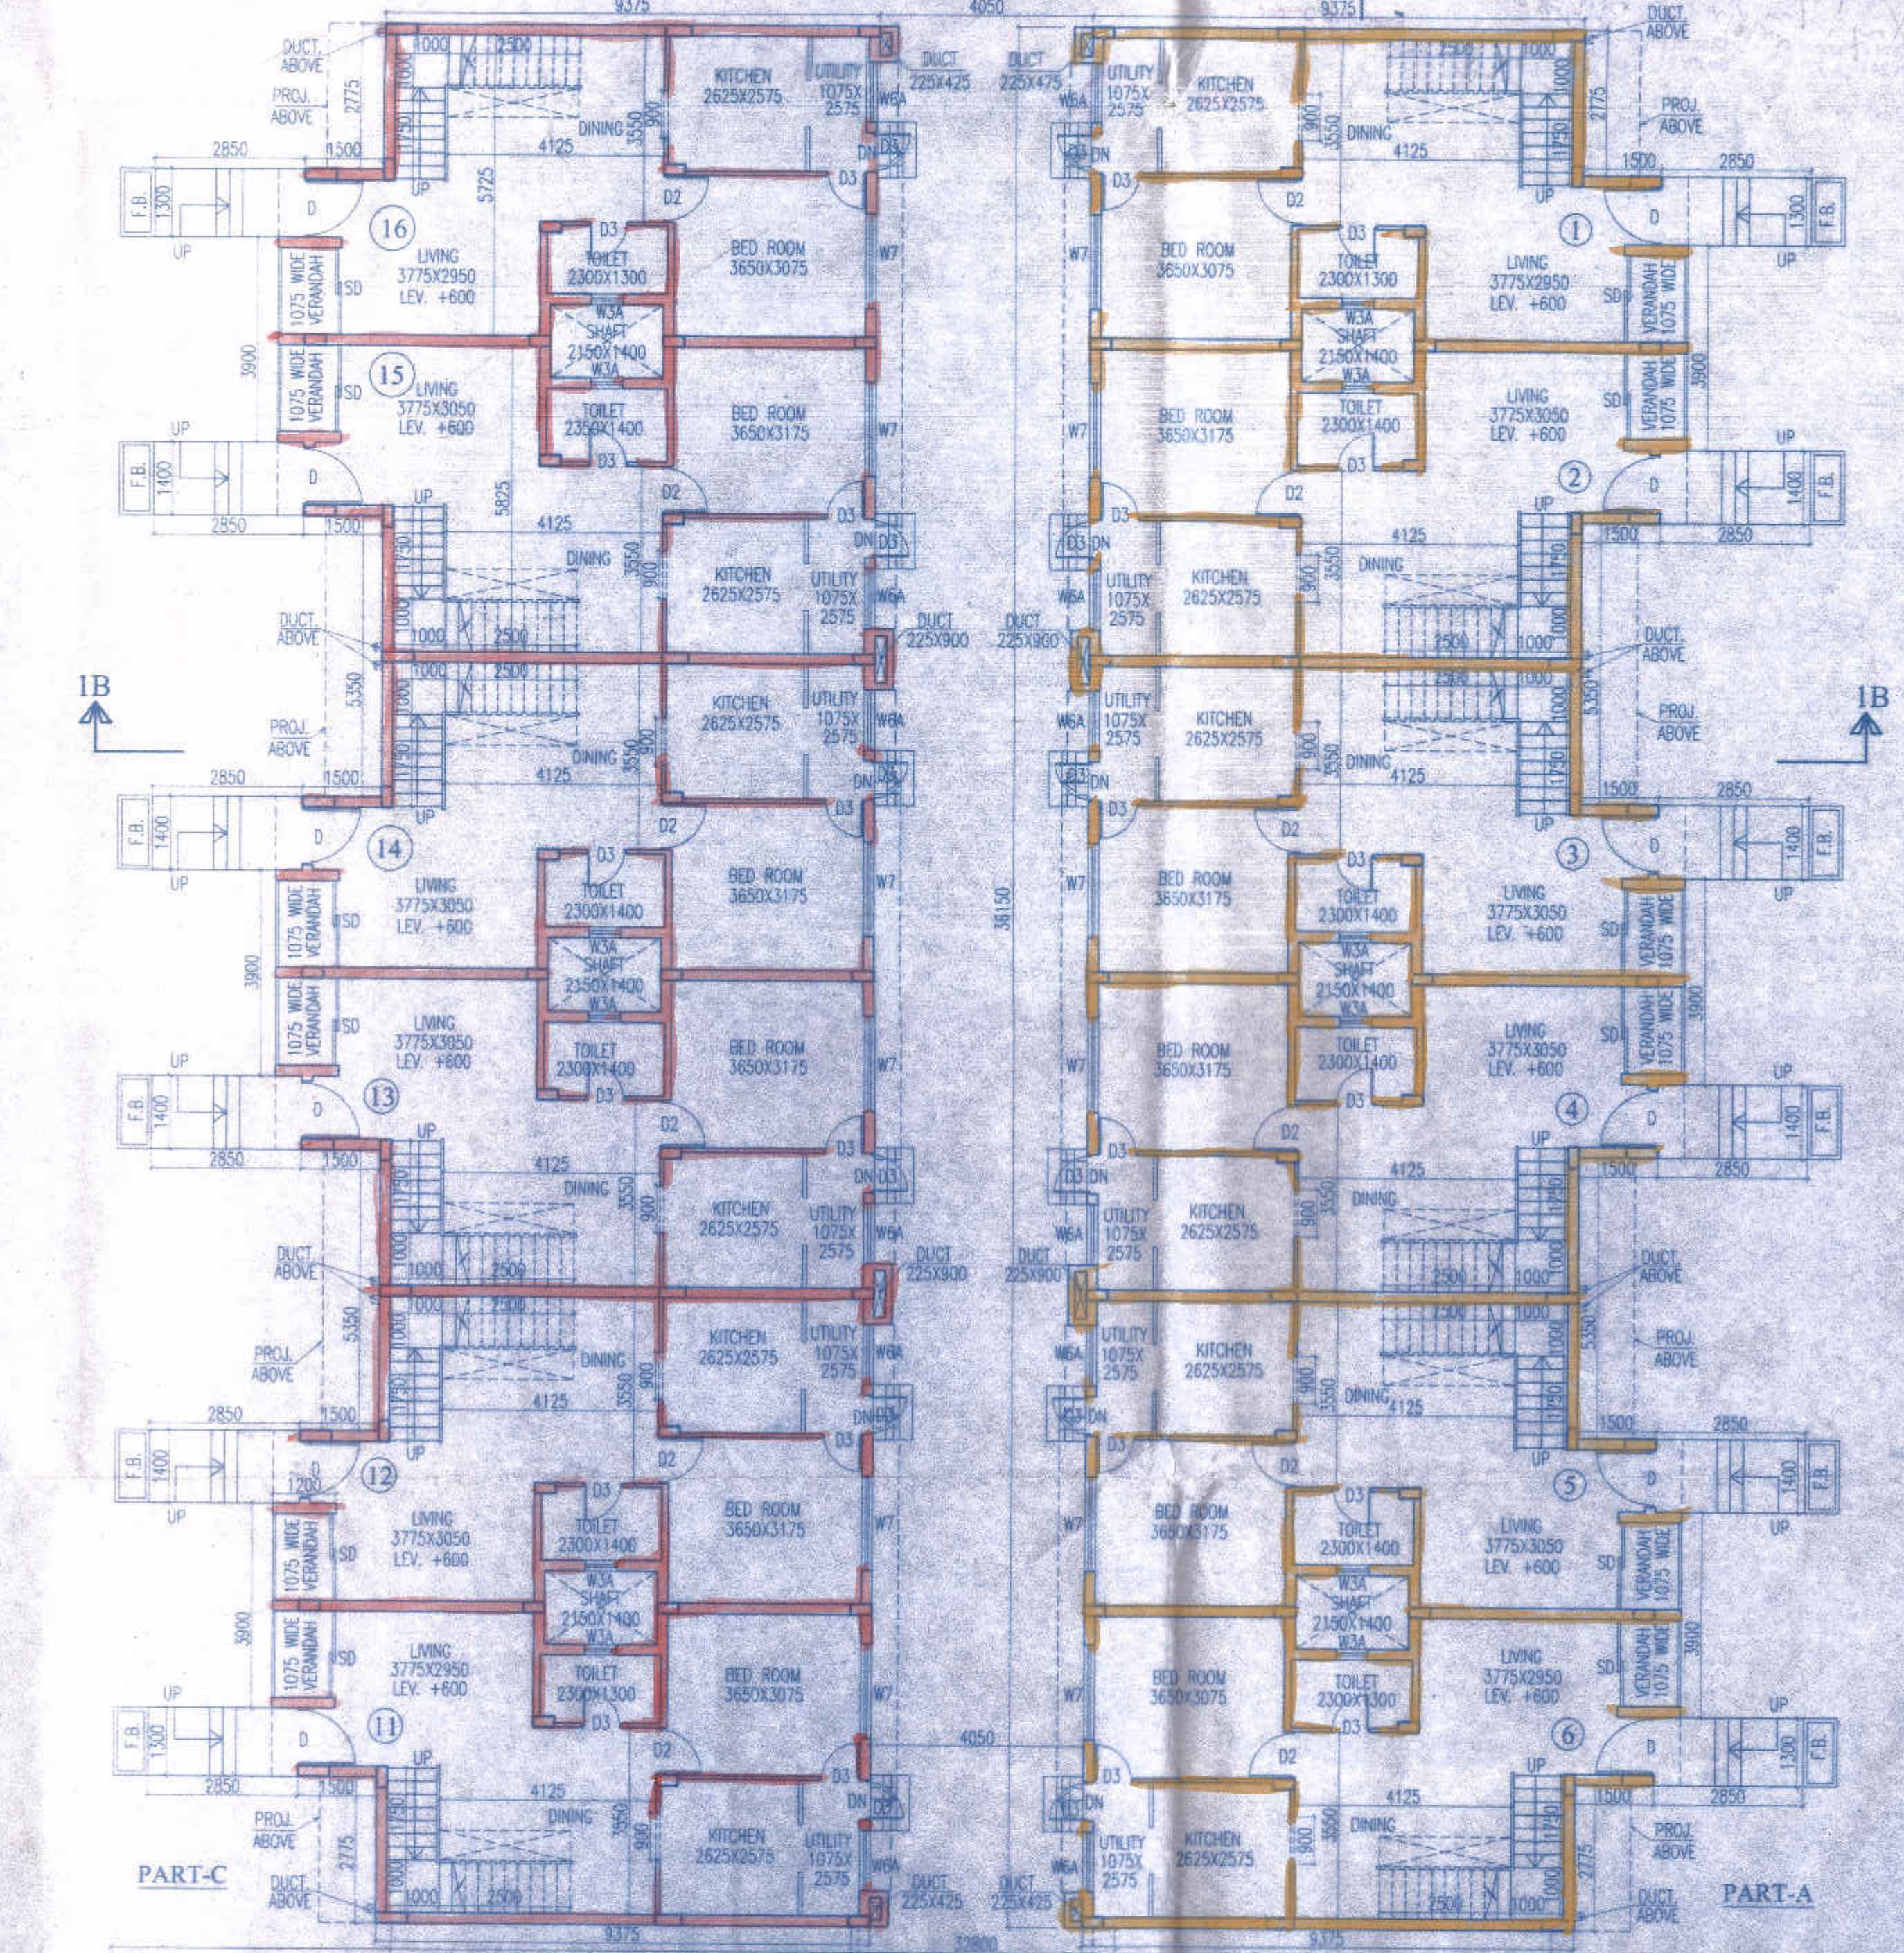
9375
4050
9375
DUCT ABOVE
PROJ. ABOVE
2775
1000
2500
KITCHEN 2625X2575
UTILITY 1075X 2575
DUCT 225X425
DUCT 225X475
UTILITY 1075X 2575
KITCHEN 2625X2575
2500
1000
2775
DUCT ABOVE
PROJ. ABOVE
2850
1500
1750
DINING
4125
3550
900
W6A
D3
DN
DN
D3
W6A
900
3550
DINING
4125
1750
1500
2850
F.B. 1300
UP
D
UP
5725
D2
D3
D3
D2
UP
D
F.B. 1300
UP
16
LIVING 3775X2950 LEV. +600
D3
TOILET 2300X1300
BED ROOM 3650X3075
W7
W7
BED ROOM 3650X3075
D3
TOILET 2300X1300
1
LIVING 3775X2950 LEV. +600
1075 WIDE VERANDAH
SD
W3A SHAFT 2150X1400 W3A
W3A SHAFT 2150X1400 W3A
SD
VERANDAH 1075 WIDE
3900
3900
1075 WIDE VERANDAH
SD
15
LIVING 3775X3050 LEV. +600
TOILET 2350X1400
BED ROOM 3650X3175
W7
W7
BED ROOM 3650X3175
TOILET 2300X1400
LIVING 3775X3050 LEV. +600
SD
VERANDAH 1075 WIDE
UP
F.B. 1400
D
D3
D3
2
D
UP
F.B. 1400
2850
1500
5825
D2
D2
2850
1500
UP
4125
D3
DN
D3
DN
D3
4125
1750
DINING
3550
900
KITCHEN 2625X2575
UTILITY 1075X 2575
W6A
W6A
UTILITY 1075X 2575
KITCHEN 2625X2575
900
3550
DINING
1750
DUCT ABOVE
1000
1000
2500
DUCT 225X900
DUCT 225X900
2500
1000
DUCT ABOVE
1B
5350
1000
2500
KITCHEN 2625X2575
UTILITY 1075X 2575
W6A
W6A
UTILITY 1075X 2575
KITCHEN 2625X2575
2500
1000
5350
1B
PROJ. ABOVE
1000
1750
DINING
3550
900
DN
D3
D3
DN
900
3550
DINING
4125
1000
1750
PROJ. ABOVE
2850
1500
4125
UP
D2
D3
D2
1500
2850
F.B. 1400
UP
D
14
D3
TOILET 2300X1400
BED ROOM 3650X3175
W7
38150
W7
BED ROOM 3650X3175
D3
TOILET 2300X1400
3
D
UP
F.B. 1400
UP
1075 WIDE VERANDAH
SD
LIVING 3775X3050 LEV. +600
W3A SHAFT 2150X1400 W3A
W3A SHAFT 2150X1400 W3A
LIVING 3775X3050 LEV. +600
SD
VERANDAH 1075 WIDE
3900
3900
1075 WIDE VERANDAH
SD
LIVING 3775X3050 LEV. +600
TOILET 2300X1400
BED ROOM 3650X3175
W7
W7
BED ROOM 3650X3175
TOILET 2300X1400
LIVING 3775X3050 LEV. +600
SD
VERANDAH 1075 WIDE
UP
F.B. 1400
D
13
D3
D3
4
D
UP
F.B. 1400
2850
UP
D2
D2
UP
2850
1500
1500
D3
D3
4125
1750
4125
DINING
3550
900
KITCHEN 2625X2575
UTILITY 1075X 2575
DN
D3
D3
DN
UTILITY 1075X 2575
KITCHEN 2625X2575
900
3550
DINING
1750
DUCT ABOVE
W6A
W6A
DUCT ABOVE
1000
2500
DUCT 225X900
DUCT 225X900
2500
1000
1000
2500
2500
1000
5350
KITCHEN 2625X2575
UTILITY 1075X 2575
W6A
W6A
UTILITY 1075X 2575
KITCHEN 2625X2575
5350
PROJ. ABOVE
DINING
3550
900
1750
DN
D3
D3
DN
900
3550
DINING
4125
1000
1750
PROJ. ABOVE
2850
1500
4125
UP
D2
D3
D2
UP
1500
2850
F.B. 1400
D
1200
12
UP
D3
TOILET 2300X1400
BED ROOM 3650X3175
W7
W7
BED ROOM 3650X3175
D3
TOILET 2300X1400
5
D
UP
F.B. 1400
1075 WIDE VERANDAH
SD
LIVING 3775X3050 LEV. +600
W3A SHAFT 2150X1400 W3A
W3A SHAFT 2150X1400 W3A
LIVING 3775X3050 LEV. +600
SD
VERANDAH 1075 WIDE
3900
3900
1075 WIDE VERANDAH
SD
LIVING 3775X2950 LEV. +600
TOILET 2300X1300
BED ROOM 3650X3075
W7
W7
BED ROOM 3650X3075
TOILET 2300X1300
LIVING 3775X2950 LEV. +600
SD
VERANDAH 1075 WIDE
UP
F.B. 1300
D
11
D3
D3
6
D
UP
F.B. 1300
2850
1500
UP
D2
4050
D2
UP
1500
2850
4125
D3
D3
4125
PROJ. ABOVE
1750
DINING
3550
900
DN
D3
DN
900
3550
DINING
1750
PROJ. ABOVE
PART-C
2775
KITCHEN 2625X2575
UTILITY 1075X 2575
W6A
W6A
UTILITY 1075X 2575
KITCHEN 2625X2575
2775
PART-A
DUCT ABOVE
1000
1000
2500
DUCT 225X425
DUCT 225X425
2500
1000
DUCT ABOVE
9375
32800
9375